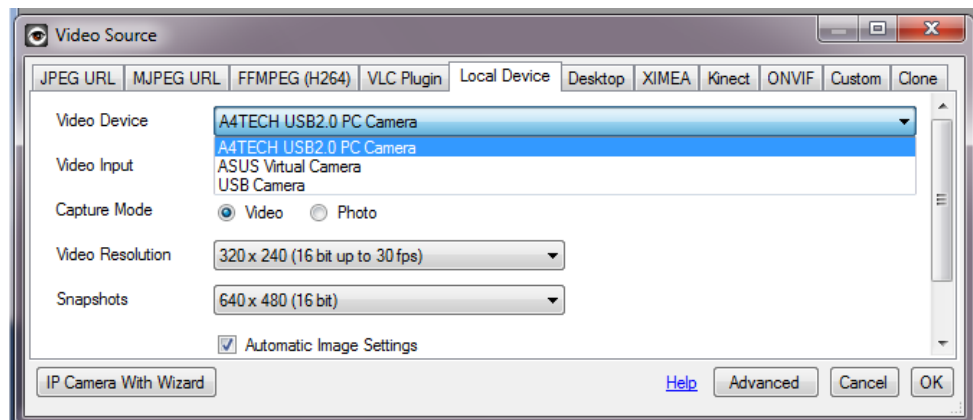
Video Source

JPEG URL | MJPEG URL | FFMPEG (H264) | VLC Plugin | Local Device | Desktop | XIMEA | Kinect | ONVIF | Custom | Clone

Video Device
A4TECH USB2.0 PC Camera
A4TECH USB2.0 PC Camera
ASUS Virtual Camera
USB Camera

Video Input

Capture Mode
Video
Photo

Video Resolution
320 x 240 (16 bit up to 30 fps)

Snapshots
640 x 480 (16 bit)

Automatic Image Settings

IP Camera With Wizard
Help
Advanced
Cancel
OK